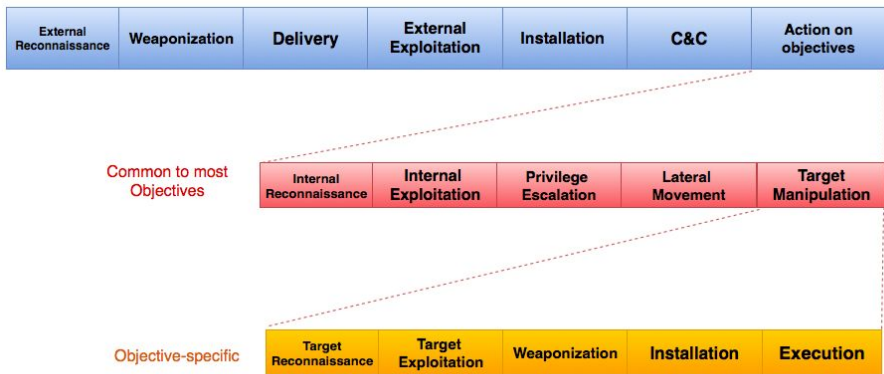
| External Reconnaissance | Weaponization | Delivery | External Exploitation | Installation | C&C | Action on objectives |
|---|---|---|---|---|---|---|

Common to most Objectives

| Internal Reconnaissance | Internal Exploitation | Privilege Escalation | Lateral Movement | Target Manipulation |
|---|---|---|---|---|

Objective-specific

| Target Reconnaissance | Target Exploitation | Weaponization | Installation | Execution |
|---|---|---|---|---|